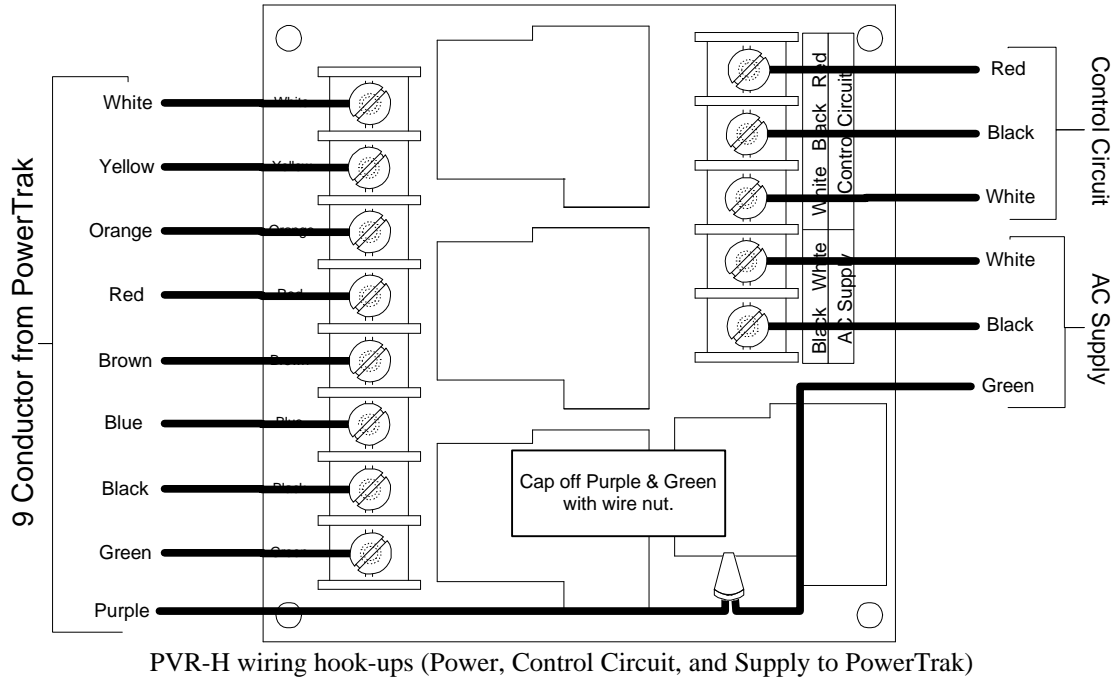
9 Conductor from PowerTrak

White
Yellow
Orange
Red
Brown
Blue
Black
Green
Purple

White
Yellow
Orange
Red
Brown
Blue
Black
Green

Red
Black
White
Control Circuit

White
Black
AC Supply

Red
Black
White
Control Circuit

White
Black
AC Supply

Green

Cap off Purple & Green with wire nut.

PVR-H wiring hook-ups (Power, Control Circuit, and Supply to PowerTrak)